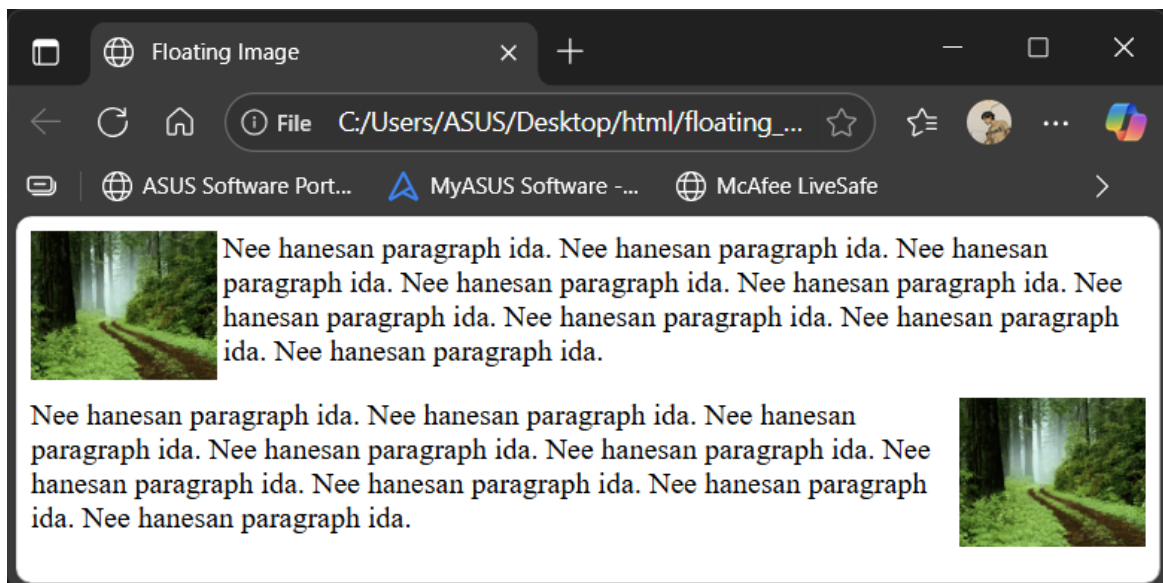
Floating Image

File C:/Users/ASUS/Desktop/html/floating_...

ASUS Software Port... MyASUS Software -... McAfee LiveSafe

Nee hanesan paragraph ida. Nee hanesan paragraph ida. Nee hanesan paragraph ida. Nee hanesan paragraph ida. Nee hanesan paragraph ida. Nee hanesan paragraph ida. Nee hanesan paragraph ida. Nee hanesan paragraph ida. Nee hanesan paragraph ida.

Nee hanesan paragraph ida. Nee hanesan paragraph ida. Nee hanesan paragraph ida. Nee hanesan paragraph ida. Nee hanesan paragraph ida. Nee hanesan paragraph ida. Nee hanesan paragraph ida. Nee hanesan paragraph ida. Nee hanesan paragraph ida.